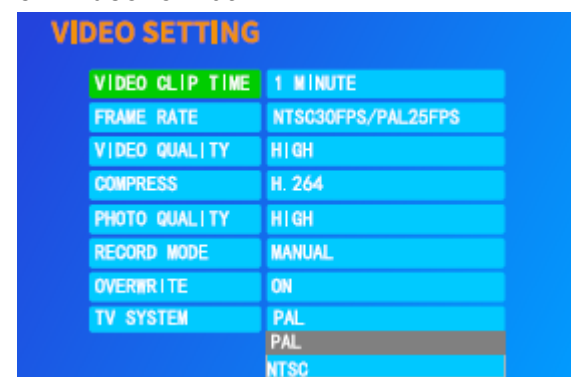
VIDEO SETTING

| VIDEO CLIP TIME | 1 MINUTE |
|---|---|
| FRAME RATE | NTSC30FPS/PAL25FPS |
| VIDEO QUALITY | HIGH |
| COMPRESS | H.264 |
| PHOTO QUALITY | HIGH |
| RECORD MODE | MANUAL |
| OVERWRITE | ON |
| TV SYSTEM | PAL |

PAL
NTSC